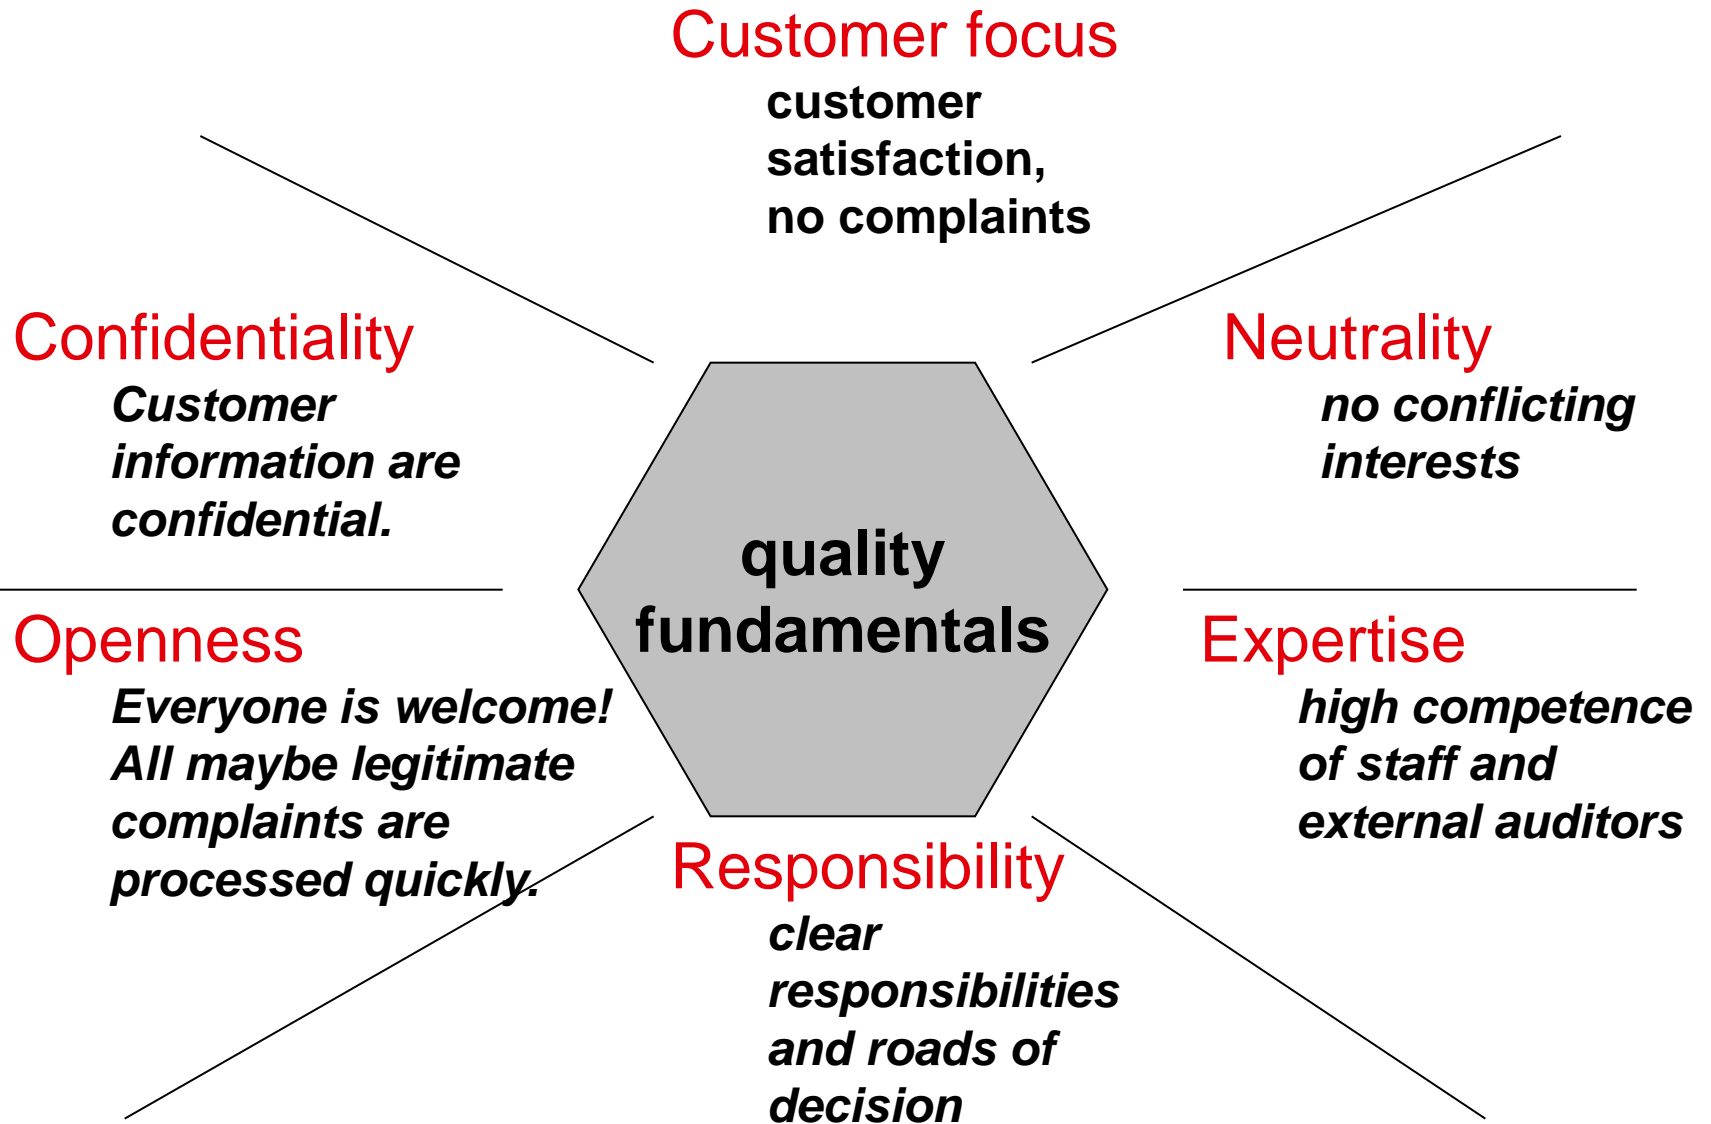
Customer focus
customer satisfaction, no complaints

Confidentiality
Customer information are confidential.

Neutrality
no conflicting interests

quality fundamentals

Openness
Everyone is welcome! All maybe legitimate complaints are processed quickly.

Expertise
high competence of staff and external auditors

Responsibility
clear responsibilities and roads of decision